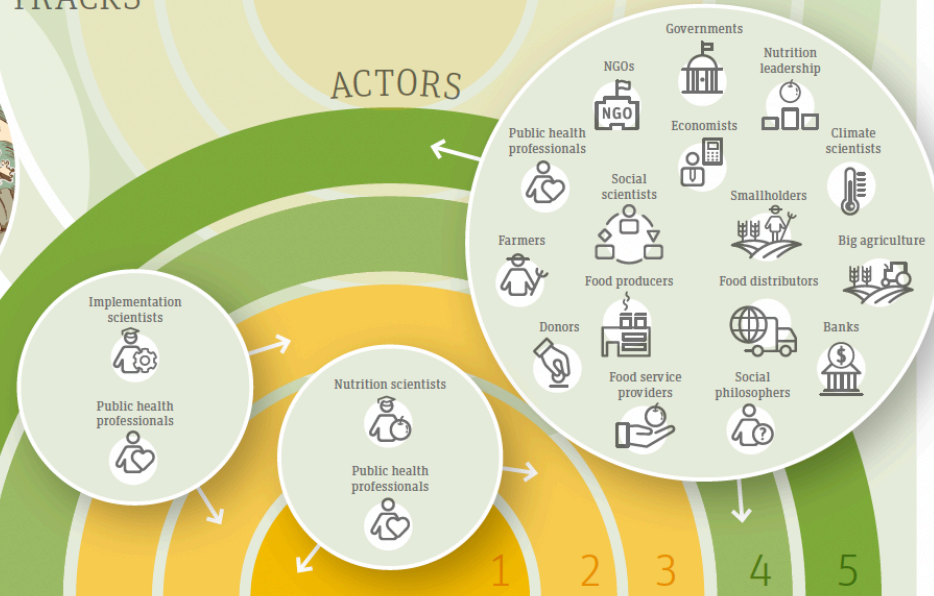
TRACKS

ACTORS

Governments

NGOs

NGO

Nutrition leadership

Economists

Public health professionals

Climate scientists

Social scientists

Smallholders

Farmers

Big agriculture

Food producers

Food distributors

Donors

Banks

Food service providers

Social philosophers

Implementation scientists

Public health professionals

Nutrition scientists

Public health professionals

1

2

3

4

5